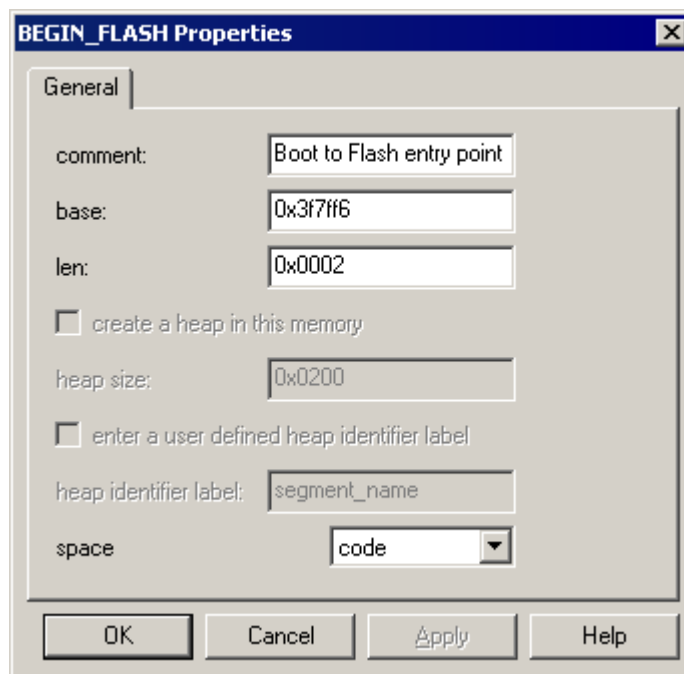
BEGIN_FLASH Properties

General

comment: Boot to Flash entry point

base: 0x3f7ff6

len: 0x0002

create a heap in this memory

heap size: 0x0200

enter a user defined heap identifier label

heap identifier label: segment_name

space code

OK Cancel Apply Help